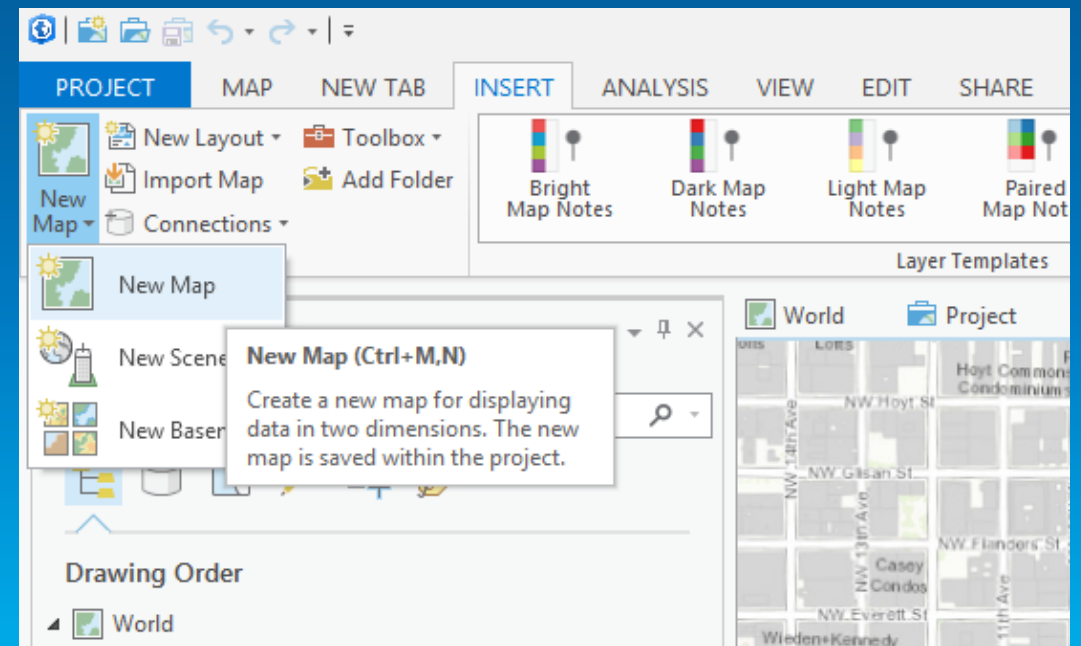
PROJECT MAP NEW TAB INSERT ANALYSIS VIEW EDIT SHARE

New Map
New Layout
Import Map
Connections
Toolbox
Add Folder

Bright Map Notes
Dark Map Notes
Light Map Notes
Paired Map Not

Layer Templates

New Map
New Scene
New Baser

New Map (Ctrl+M,N)
Create a new map for displaying data in two dimensions. The new map is saved within the project.

World
Project

Drawing Order
World

Lofts
Hoyt Commons Condominium
NW Hoyt St
NW 14th Ave
NW Glisan St
NW 13th Ave
NW Flanders St
Casey Condos
NW Everett St
11th Ave
Wieden+Kennedy